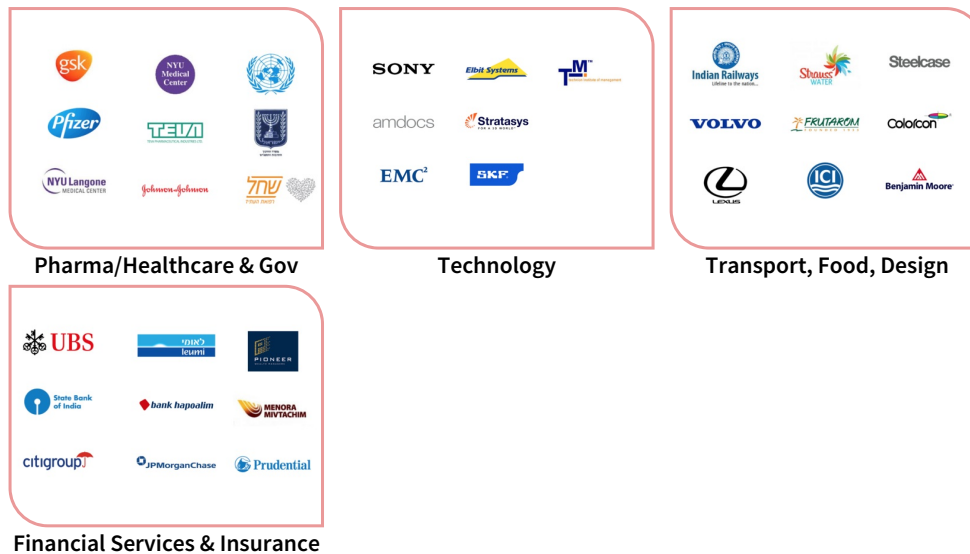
gsk
NYU Medical Center
Pfizer
TEVA
NYU Langone MEDICAL CENTER
Johnson & Johnson
שחל

Pharma/Healthcare & Gov

SONY
Elbit Systems
TM
amdocs
Stratasys
EMC²
SKF

Technology

Indian Railways
Strauss WATER
Steelcase
VOLVO
FRUTAROM
Colorcon
LEXUS
ICI
Benjamin Moore

Transport, Food, Design

UBS
לאומי leumi
PIONEER
State Bank of India
bank hapoalim
MENORA MIVTACHIM
citigroup
JPMorganChase
Prudential

Financial Services & Insurance